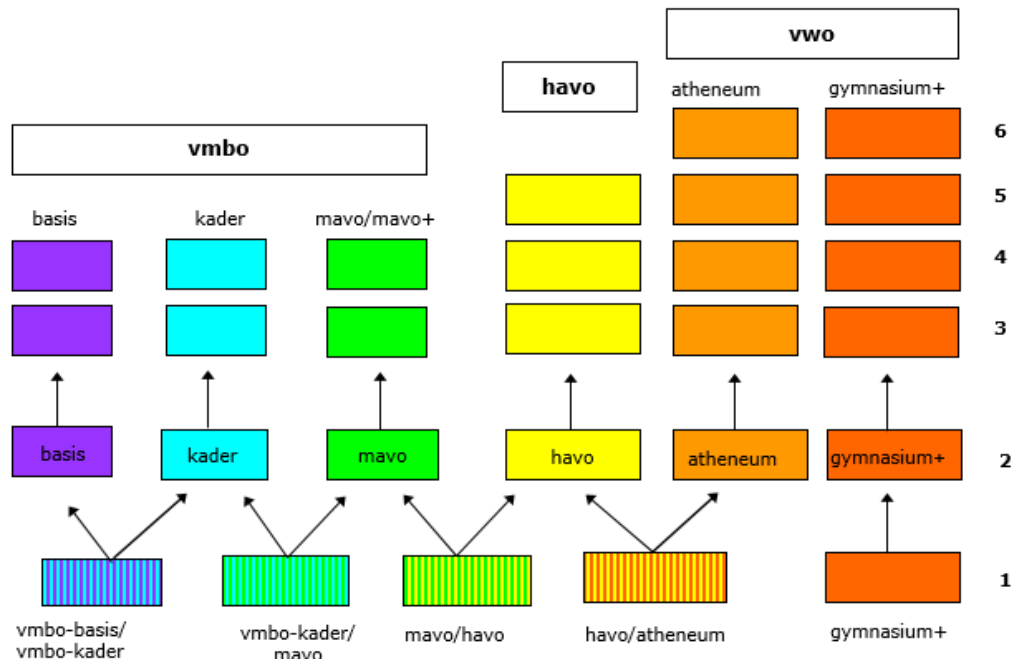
vwo

havo

atheneum

gymnasium+

6

vmbo

5

basis

kader

mavo/mavo+

4

3

basis

kader

mavo

havo

atheneum

gymnasium+

2

1

vmbo-basis/ vmbo-kader

vmbo-kader/ mavo

mavo/havo

havo/atheneum

gymnasium+